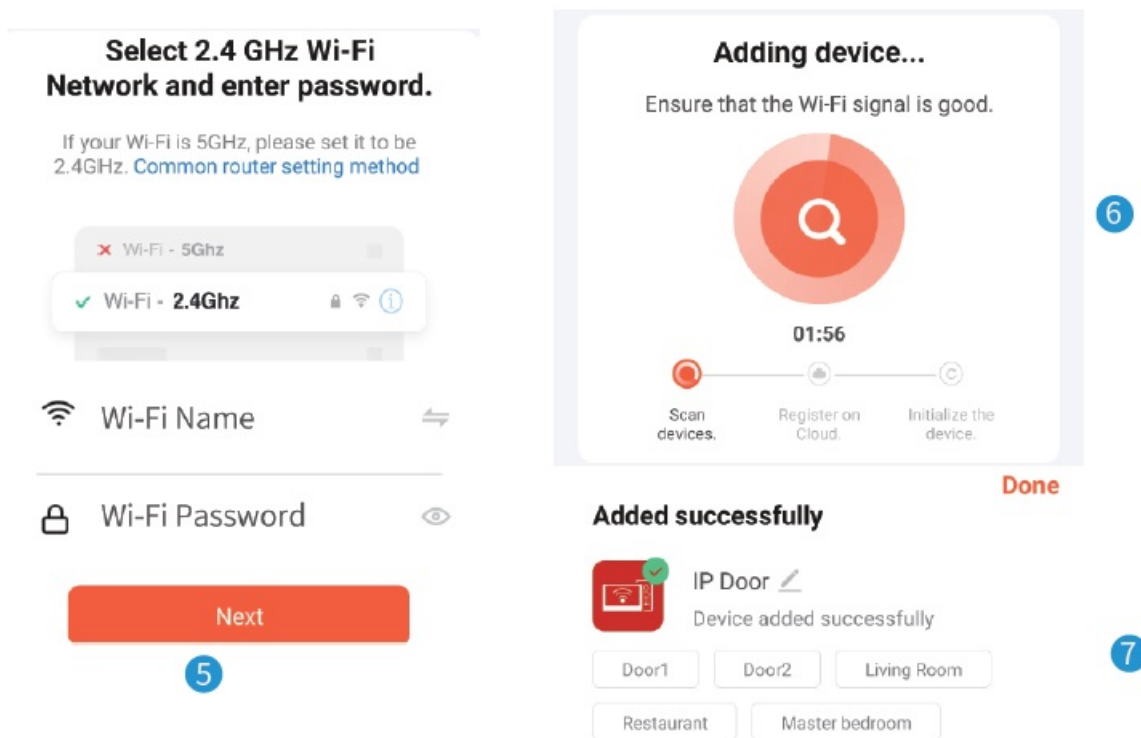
Select 2.4 GHz Wi-Fi Network and enter password.

If your Wi-Fi is 5GHz, please set it to be 2.4GHz. Common router setting method

Wi-Fi - 5Ghz

Wi-Fi - 2.4Ghz

Wi-Fi Name

Wi-Fi Password

Next

5

Adding device...

Ensure that the Wi-Fi signal is good.

01:56

Scan devices.

Register on Cloud.

Initialize the device.

6

Done

Added successfully

IP Door

Device added successfully

Door1

Door2

Living Room

Restaurant

Master bedroom

7